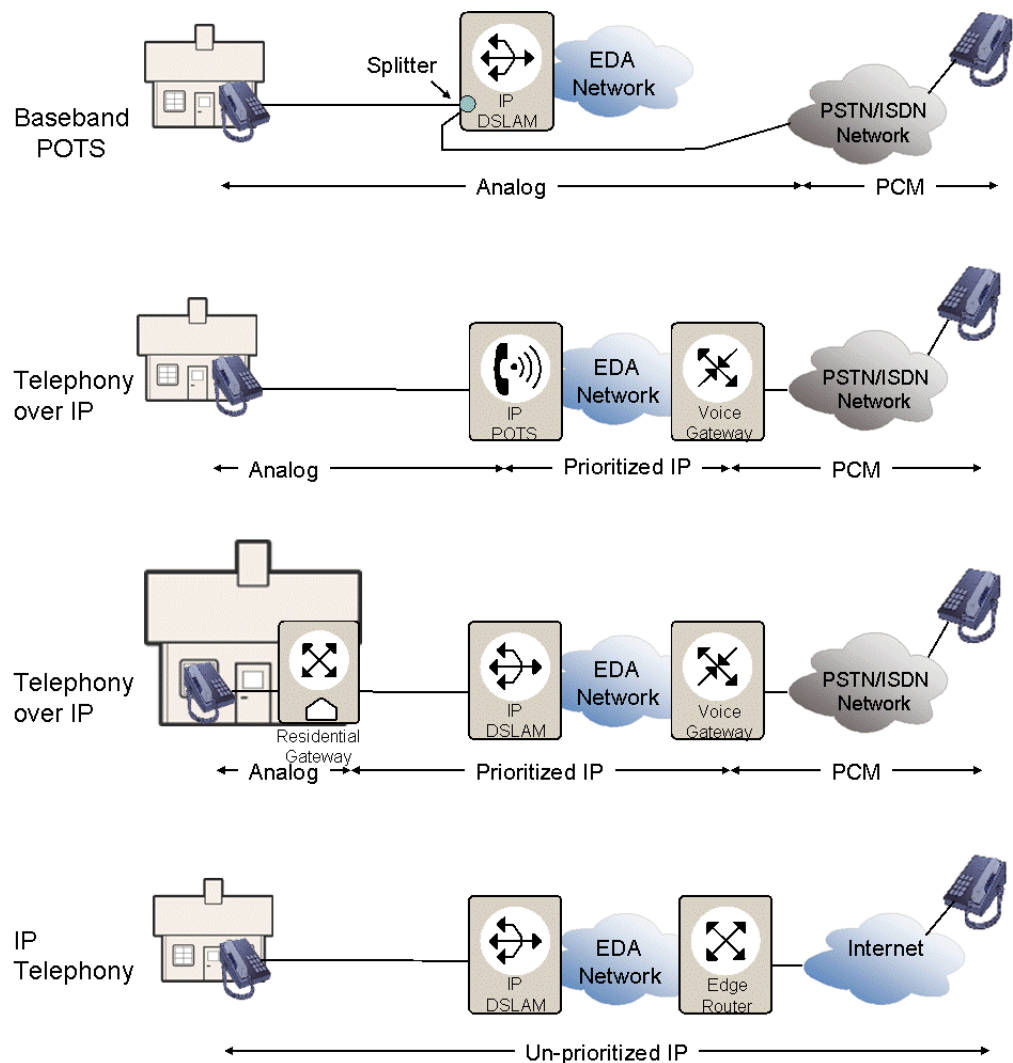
Baseband POTS

Splitter

IP DSLAM

EDA Network

PSTN/ISDN Network

Analog

PCM

Telephony over IP

IP POTS

EDA Network

Voice Gateway

PSTN/ISDN Network

Analog

Prioritized IP

PCM

Telephony over IP

Residential Gateway

IP DSLAM

EDA Network

Voice Gateway

PSTN/ISDN Network

Analog

Prioritized IP

PCM

IP Telephony

IP DSLAM

EDA Network

Edge Router

Internet

Un-prioritized IP